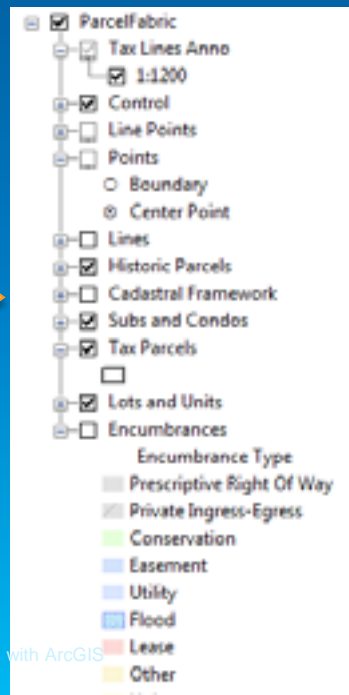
ParcelFabric
Tax Lines Anno
1:1200
Control
Line Points
Points
Boundary
Center Point
Lines
Historic Parcels
Cadastral Framework
Subs and Condos
Tax Parcels
Lots and Units
Encumbrances
Encumbrance Type
Prescriptive Right Of Way
Private Ingress-Egress
Conservation
Easement
Utility
Flood
Lease
Other
with ArcGIS